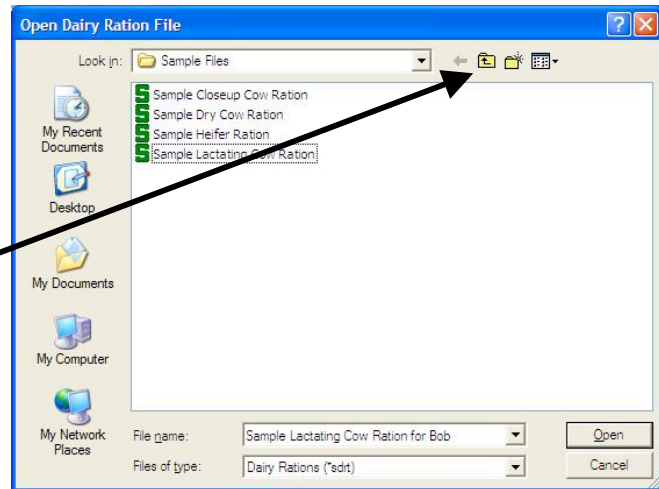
Open Dairy Ration File

Look in: Sample Files

My Recent Documents

Desktop

My Documents

My Computer

My Network Places

Sample Closeup Cow Ration
Sample Dry Cow Ration
Sample Heifer Ration
Sample Lactating Cow Ration

File name: Sample Lactating Cow Ration for Bob

Files of type: Dairy Rations (*sdrt)

Open

Cancel